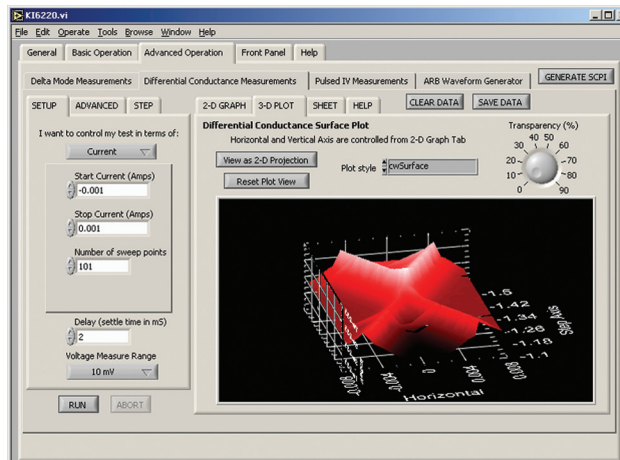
KI6220.vi

File Edit Operate Tools Browse Window Help

General | Basic Operation | Advanced Operation | Front Panel | Help

Delta Mode Measurements | Differential Conductance Measurements | Pulsed IV Measurements | ARB Waveform Generator | GENERATE SCPI

SETUP | ADVANCED | STEP

I want to control my test in terms of:

Current

Start Current (Amps)
-0.001

Stop Current (Amps)
0.001

Number of sweep points
101

Delay (settle time in mS)
2

Voltage Measure Range
10 mV

RUN | ABORT

2-D GRAPH | 3-D PLOT | SHEET | HELP | CLEAR DATA | SAVE DATA

Differential Conductance Surface Plot

Horizontal and Vertical Axis are controlled from 2-D Graph Tab

Transparency (%)

0 10 20 30 40 50 60 70 80 90

View as 2-D Projection

Reset Plot View

Plot style cwSurface

-1.5
-1.42
-1.34
-1.26
-1.18
-1.1

Horizontal

0.0000

0.0000